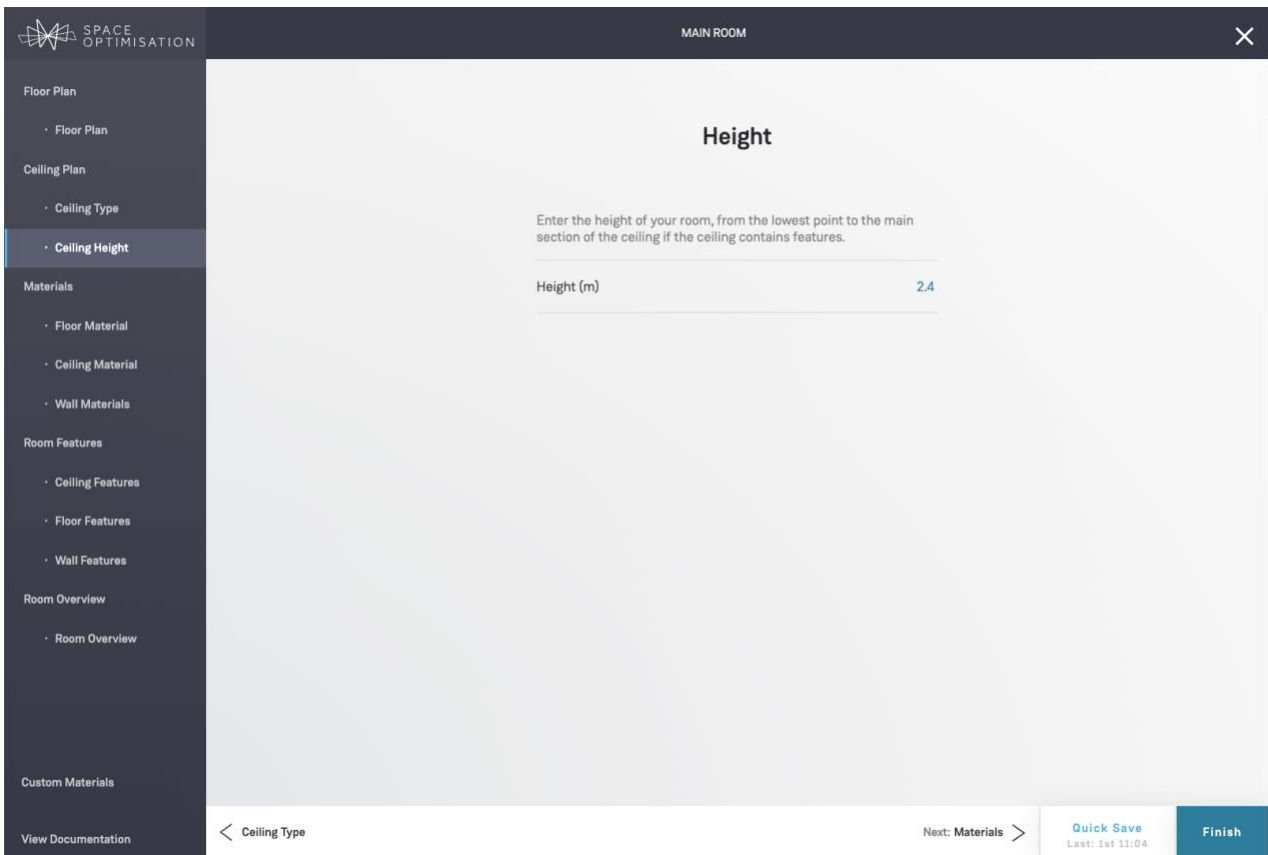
SPACE OPTIMISATION

MAIN ROOM

×

Floor Plan

· Floor Plan

Ceiling Plan

· Ceiling Type

· Ceiling Height

Materials

· Floor Material

· Ceiling Material

· Wall Materials

Room Features

· Ceiling Features

· Floor Features

· Wall Features

Room Overview

· Room Overview

Custom Materials

View Documentation

Height

Enter the height of your room, from the lowest point to the main section of the ceiling if the ceiling contains features.

Height (m) 2.4

< Ceiling Type

Next: Materials >

Quick Save
Last: 1st 11:04

Finish